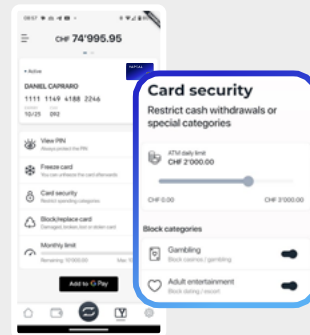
08:57

CHF 74'995.95

YAPEAL

• Active

DANIEL CAPRARO

1111 1149 4188 2246

10/25 292

View PIN

Freeze card

Card security

Block/replace card

Monthly limit

Add to G Pay

Card security

Restrict cash withdrawals or special categories

ATM daily limit
CHF 2'000.00

CHF 0.00

CHF 3'000.00

Block categories

Gambling
Block casinos / gambling

Adult entertainment
Block dating / escort